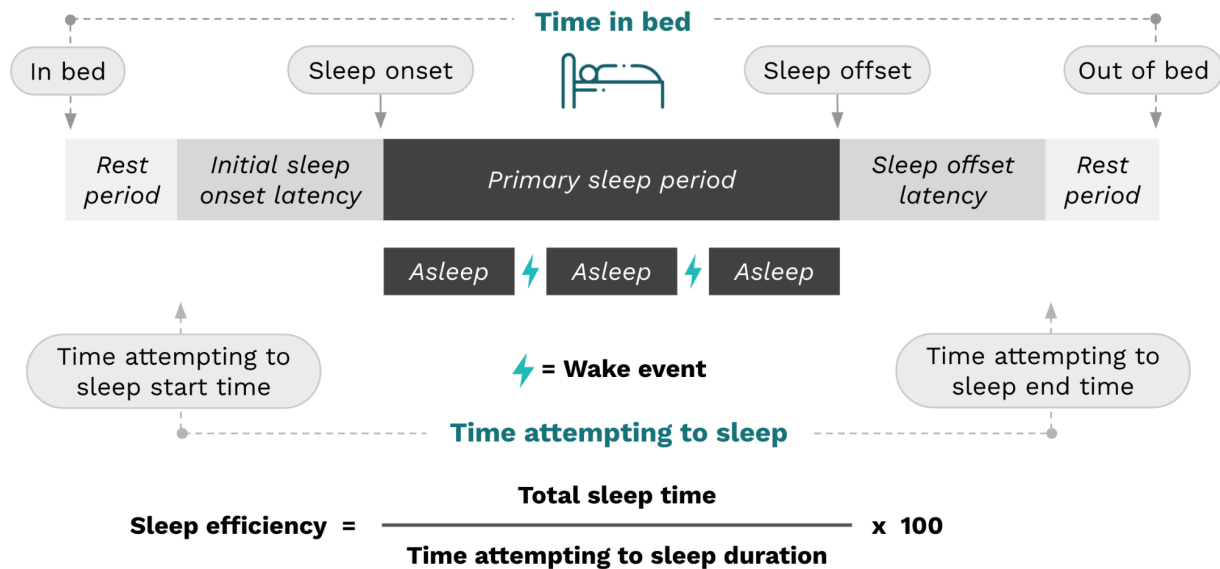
Time in bed

In bed

Sleep onset

Sleep offset

Out of bed

Rest period

Initial sleep onset latency

Primary sleep period

Sleep offset latency

Rest period

Asleep

Asleep

Asleep

Time attempting to sleep start time

= Wake event

Time attempting to sleep end time

Time attempting to sleep

Sleep efficiency = $\frac{\text{Total sleep time}}{\text{Time attempting to sleep duration}}$ x 100